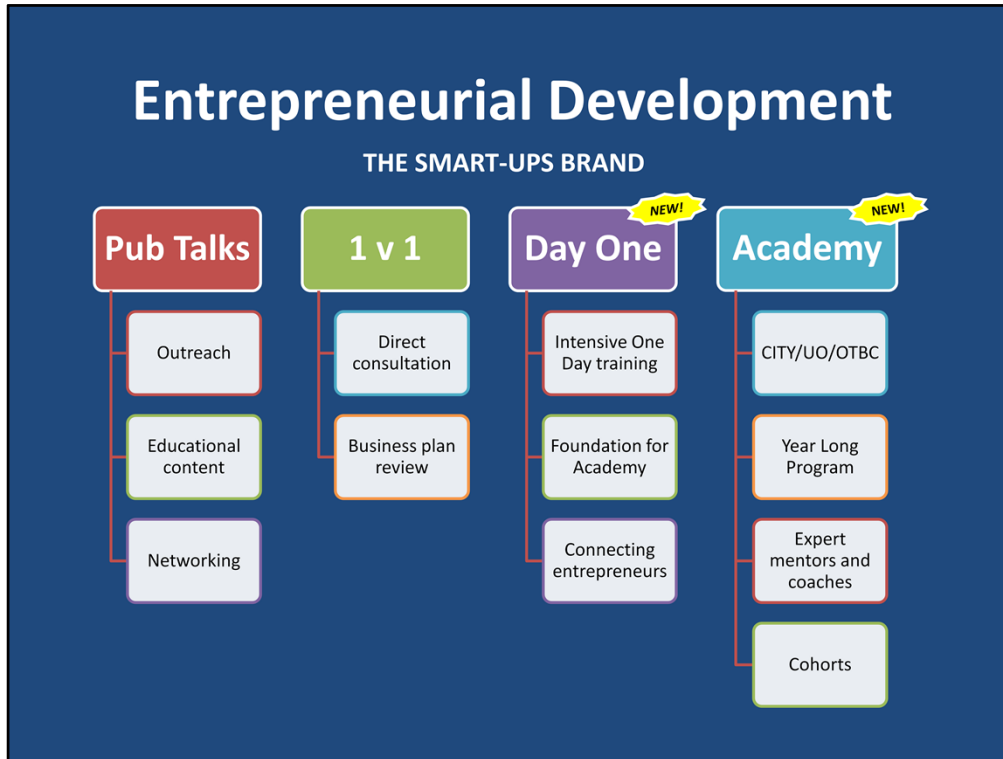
Entrepreneurial Development

THE SMART-UPS BRAND

Pub Talks

Outreach

Educational content

Networking

1 v 1

Direct consultation

Business plan review

NEW!

Day One

Intensive One Day training

Foundation for Academy

Connecting entrepreneurs

NEW!

Academy

CITY/UO/OTBC

Year Long Program

Expert mentors and coaches

Cohorts